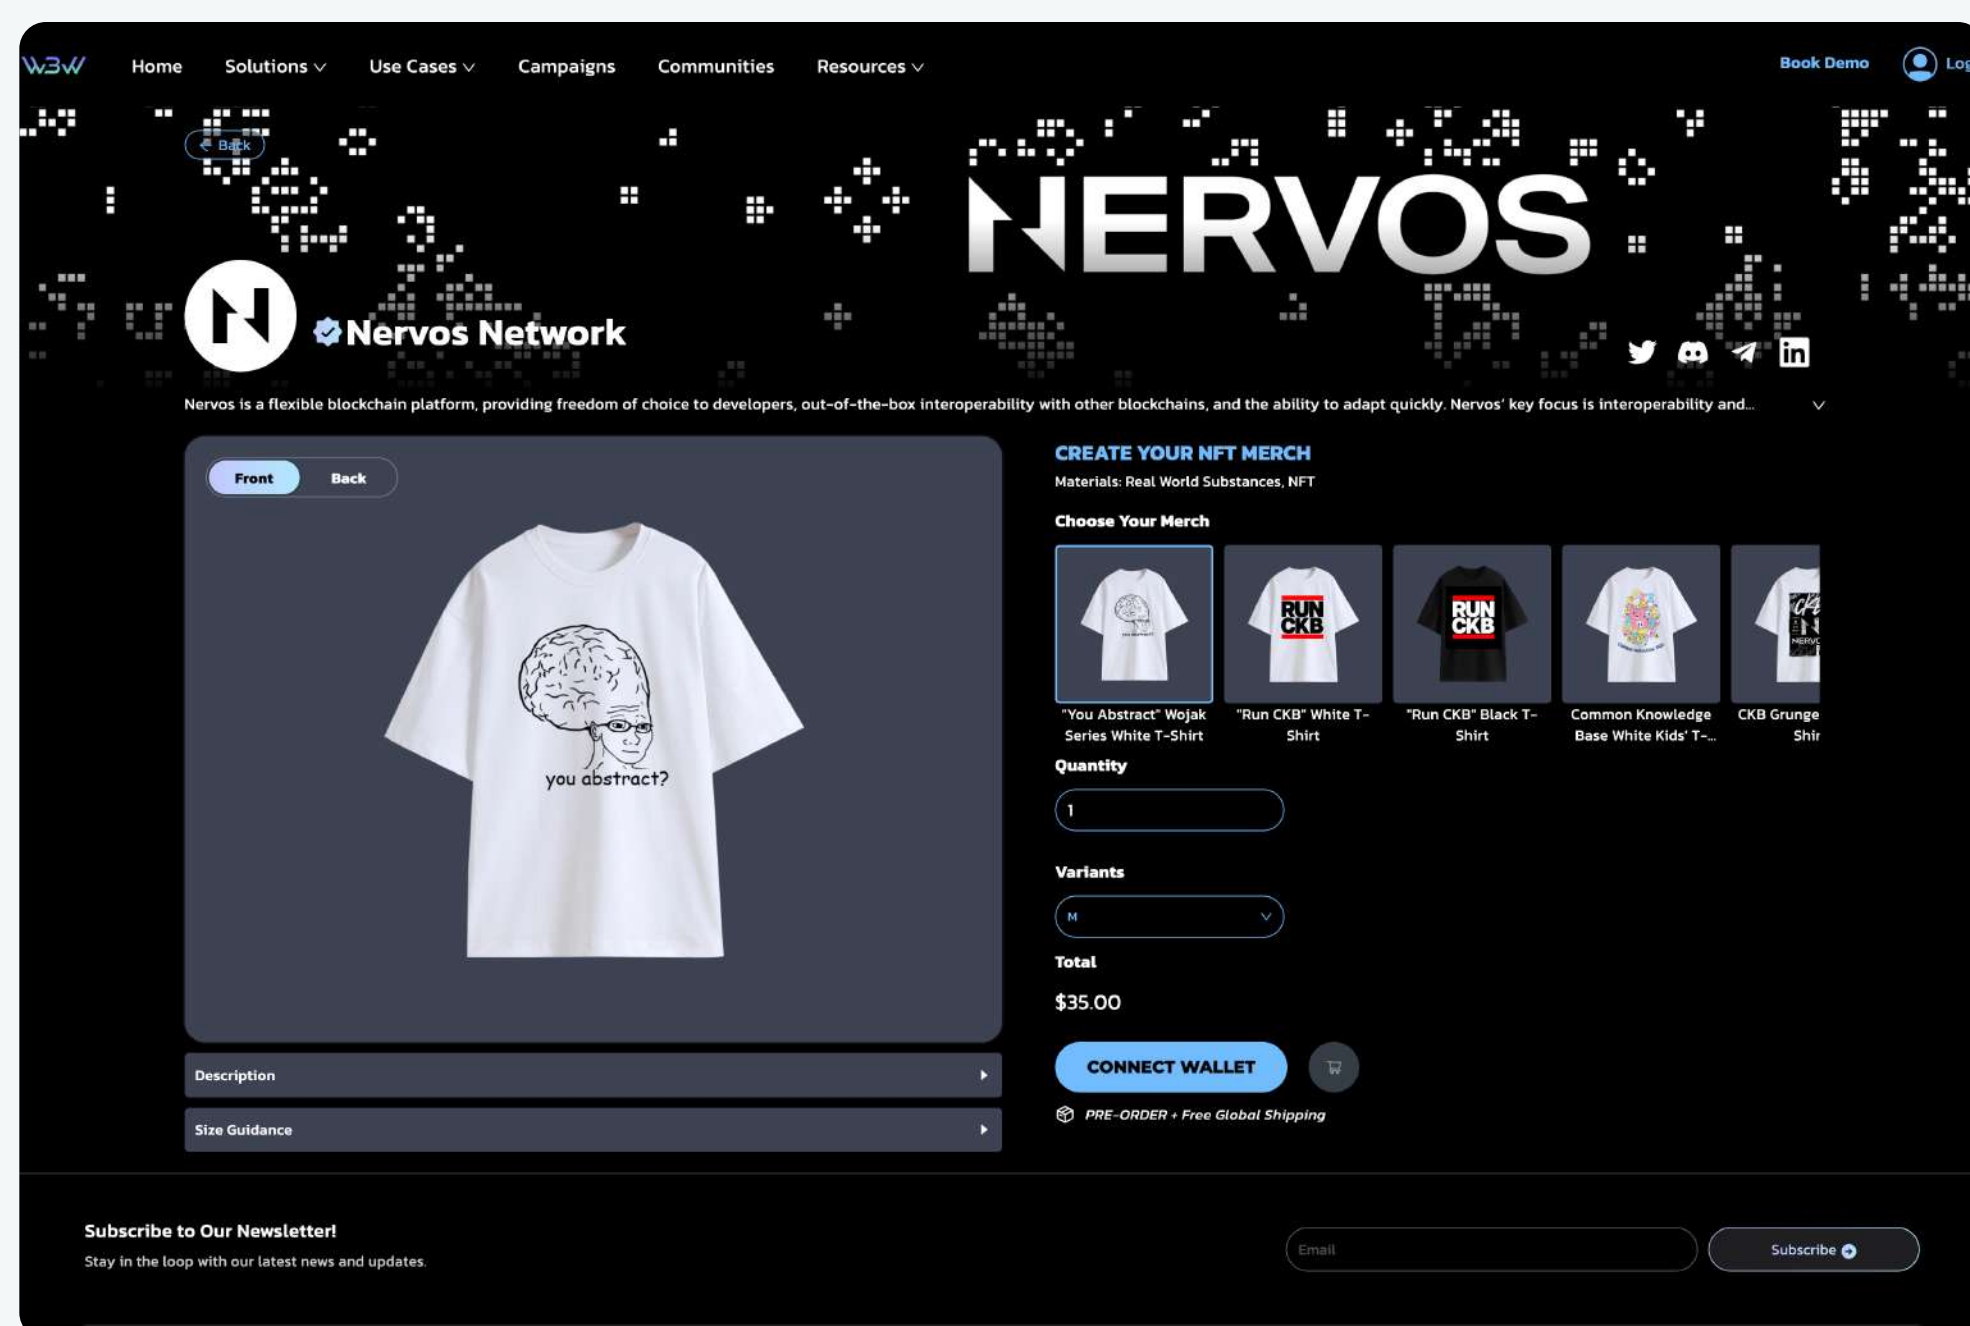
W3W Home Solutions Use Cases Campaigns Communities Resources Book Demo Log

Back

NERVOS

Nervos Network

Nervos is a flexible blockchain platform, providing freedom of choice to developers, out-of-the-box interoperability with other blockchains, and the ability to adapt quickly. Nervos' key focus is interoperability and...

Front Back

you abstract?

Description

Size Guidance

CREATE YOUR NFT MERCH

Materials: Real World Substances, NFT

Choose Your Merch

RUN CKB

RUN CKB

"You Abstract" Wojak Series White T-Shirt

"Run CKB" White T-Shirt

"Run CKB" Black T-Shirt

Common Knowledge Base White Kids' T-...

CKB Grunge Shir

Quantity

1

Variants

M

Total

$35.00

CONNECT WALLET

PRE-ORDER + Free Global Shipping

Subscribe to Our Newsletter!

Stay in the loop with our latest news and updates.

Email

Subscribe